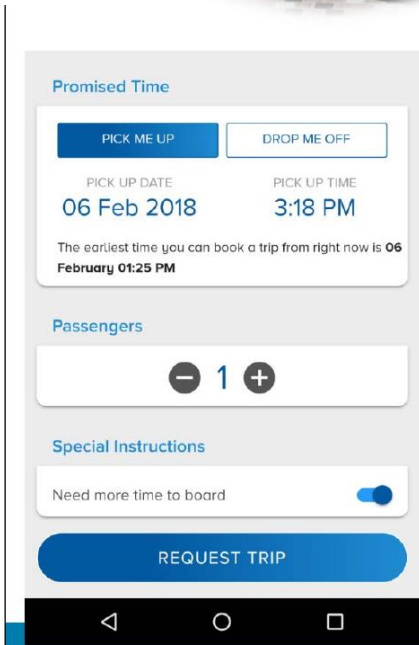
Promised Time

PICK ME UP

DROP ME OFF

PICK UP DATE
06 Feb 2018

PICK UP TIME
3:18 PM

The earliest time you can book a trip from right now is **06 February 01:25 PM**

Passengers

1

Special Instructions

Need more time to board

REQUEST TRIP